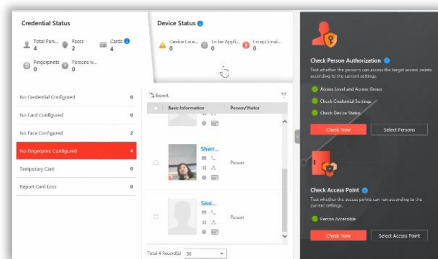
Credential Status

Total Pers... 4

Faces 2

Cards 4

Fingerprints 4

Persons w... 4

Device Status

Contact Loss... 0

To be Appli... 0

Exceptional... 0

No Credential Configured 0

No Card Configured 0

No Face Configured 2

No Fingerprint Configured 4

Temporary Card 0

Report Card Loss 0

Search

Basic Information

Person/Visitor

Sherr...

Person

Soul...

Person

Total 4 Record(s) 50

Check Person Authorization

Test whether the persons can access the target access points according to the current settings.

Access Level and Access Group

Check Credential Settings

Check Device Status

Check Now

Select Persons

Check Access Point

Test whether the access points can run according to the current settings.

Version Accessible

Check Now

Select Access Point